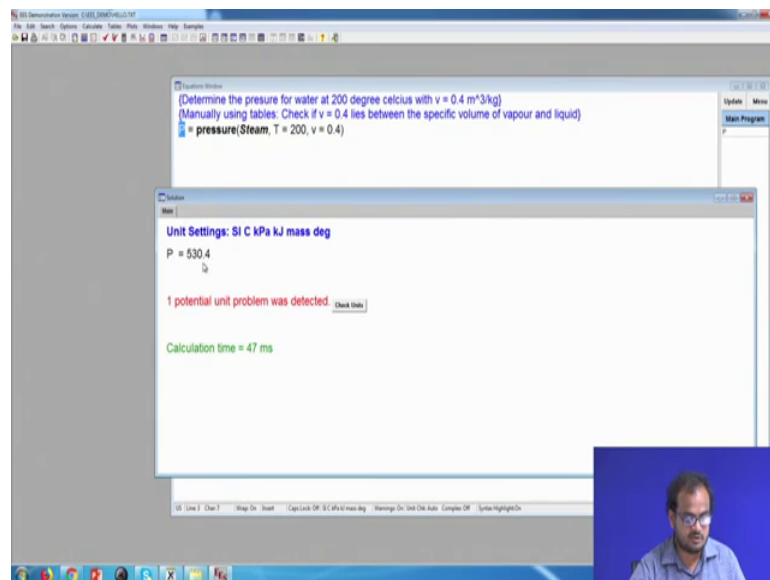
EES Demonstration Version: C:\EES_DEMO\HELLO.TXT

File Edit Search Options Calculate Tables Plots Windows Help Examples

Equations Window

{Determine the presure for water at 200 degree celcius with v = 0.4 m^3/kg}
{Manually using tables: Check if v = 0.4 lies between the specific volume of vapour and liquid}
P = pressure(Steam, T = 200, v = 0.4)

Update Menu

Main Program

P

Solution

Main

Unit Settings: SI C kPa kJ mass deg

P = 530.4

1 potential unit problem was detected. Check Units

Calculation time = 47 ms

US Line 3 Char 7 Wrap On Insert Caps Lock Off SI C kPa kJ mass deg Warnings On Unit Chk Auto Complex Off Syntax Highlight On